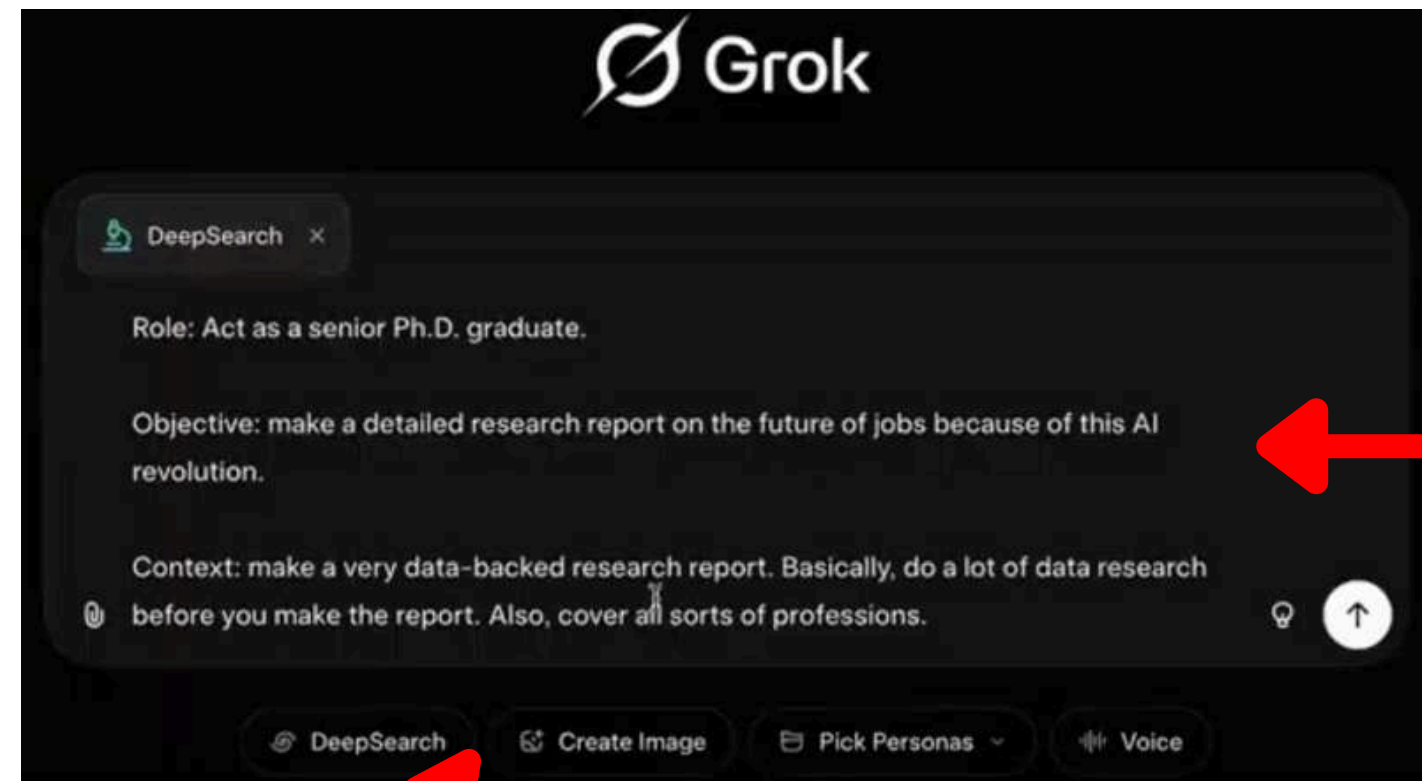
Grok

DeepSearch ×

Role: Act as a senior Ph.D. graduate.

Objective: make a detailed research report on the future of jobs because of this AI revolution.

Context: make a very data-backed research report. Basically, do a lot of data research before you make the report. Also, cover all sorts of professions.

DeepSearch Create Image Pick Personas Voice